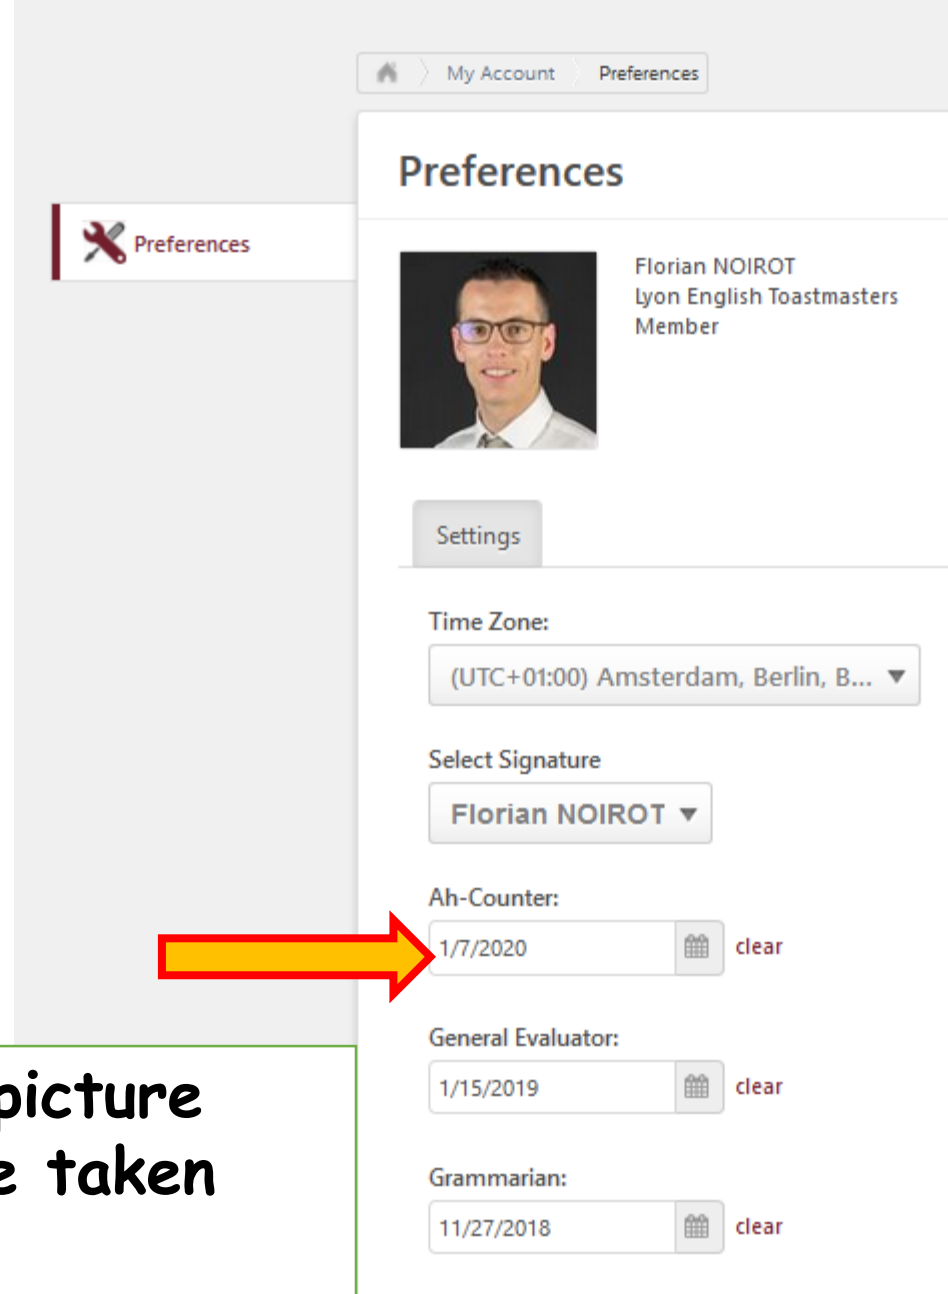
My Account Preferences

Preferences

Preferences

Florian NOIROT
Lyon English Toastmasters
Member

Settings

Time Zone:

(UTC+01:00) Amsterdam, Berlin, B...

Select Signature

Florian NOIROT

Ah-Counter:

1/7/2020 clear

General Evaluator:

1/15/2019 clear

Grammarian:

11/27/2018 clear

picture
e taken